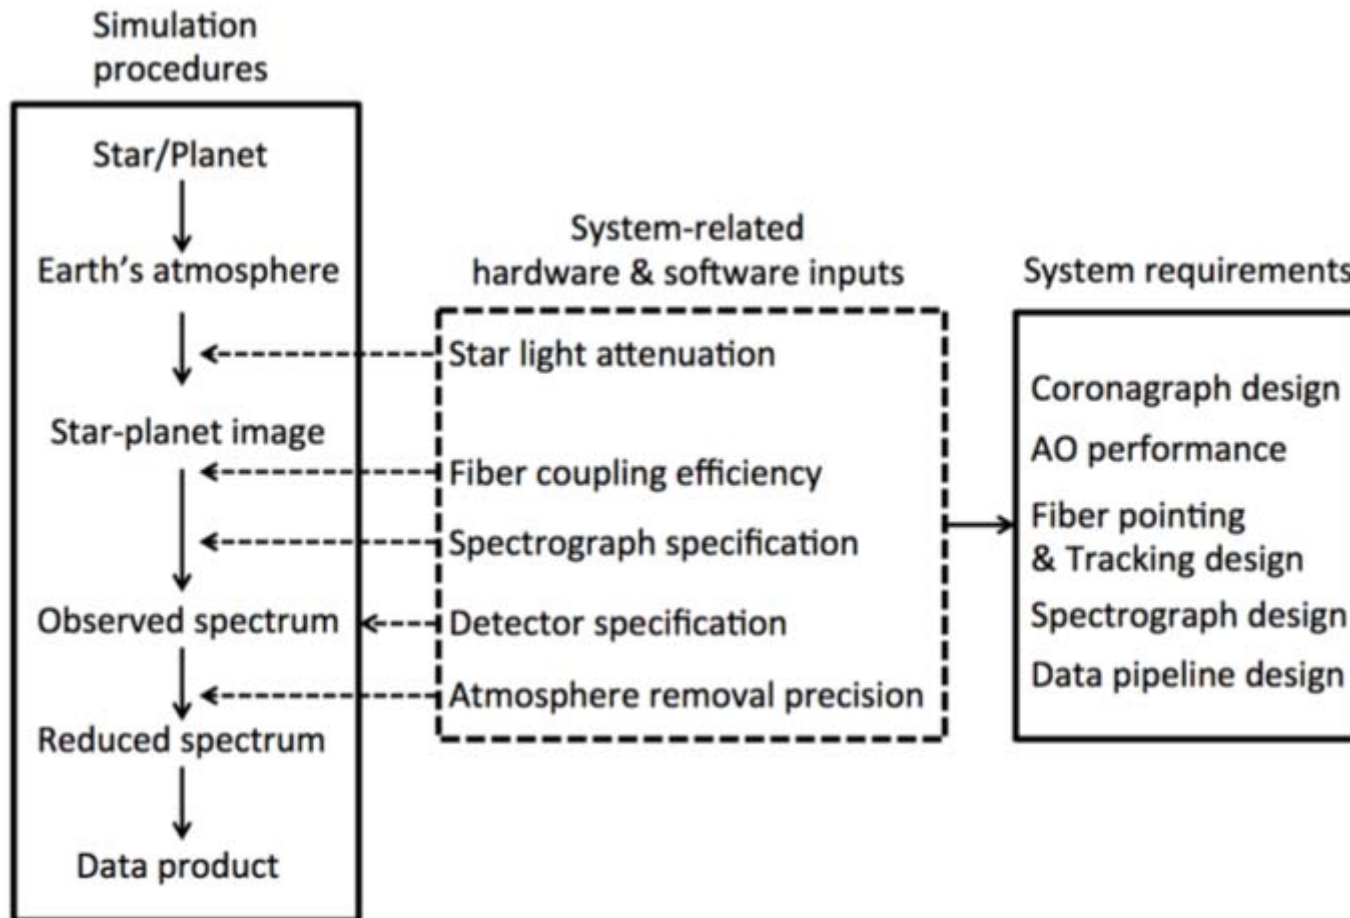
Simulation procedures

Star/Planet

Earth's atmosphere

Star-planet image

Observed spectrum

Reduced spectrum

Data product

System-related hardware & software inputs

Star light attenuation

Fiber coupling efficiency

Spectrograph specification

Detector specification

Atmosphere removal precision

System requirements

Coronagraph design

AO performance

Fiber pointing & Tracking design

Spectrograph design

Data pipeline design